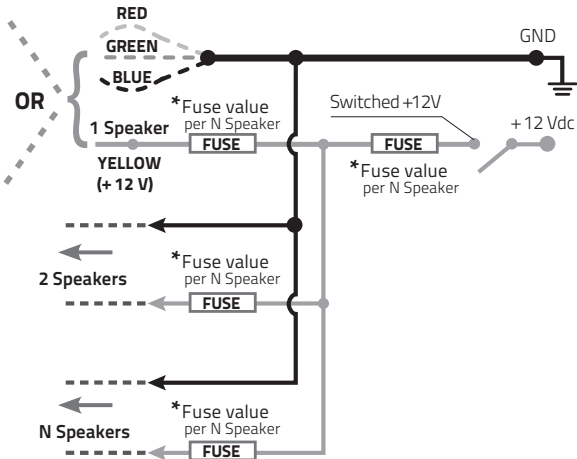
RED
GREEN
BLUE
GND
OR
*Fuse value per N Speaker
Switched +12V
+12 Vdc
1 Speaker
FUSE
FUSE
YELLOW (+ 12 V)
*Fuse value per N Speaker
*Fuse value per N Speaker
2 Speakers
FUSE
*Fuse value per N Speaker
N Speakers
FUSE